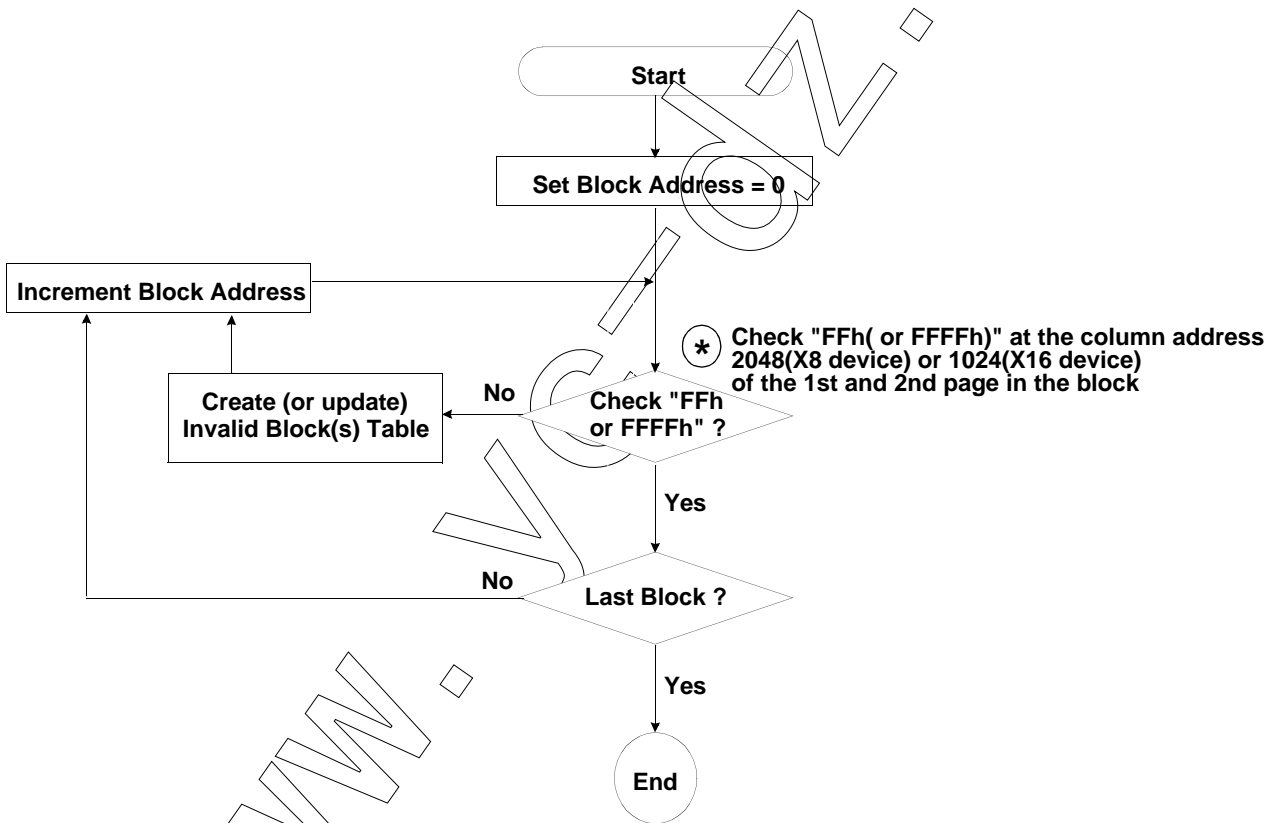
Start

Set Block Address = 0

Increment Block Address

* Check "FFh( or FFFFh)" at the column address 2048(X8 device) or 1024(X16 device) of the 1st and 2nd page in the block

Create (or update) Invalid Block(s) Table

No

Check "FFh or FFFFh" ?

Yes

No

Last Block ?

Yes

End

www.vyz.